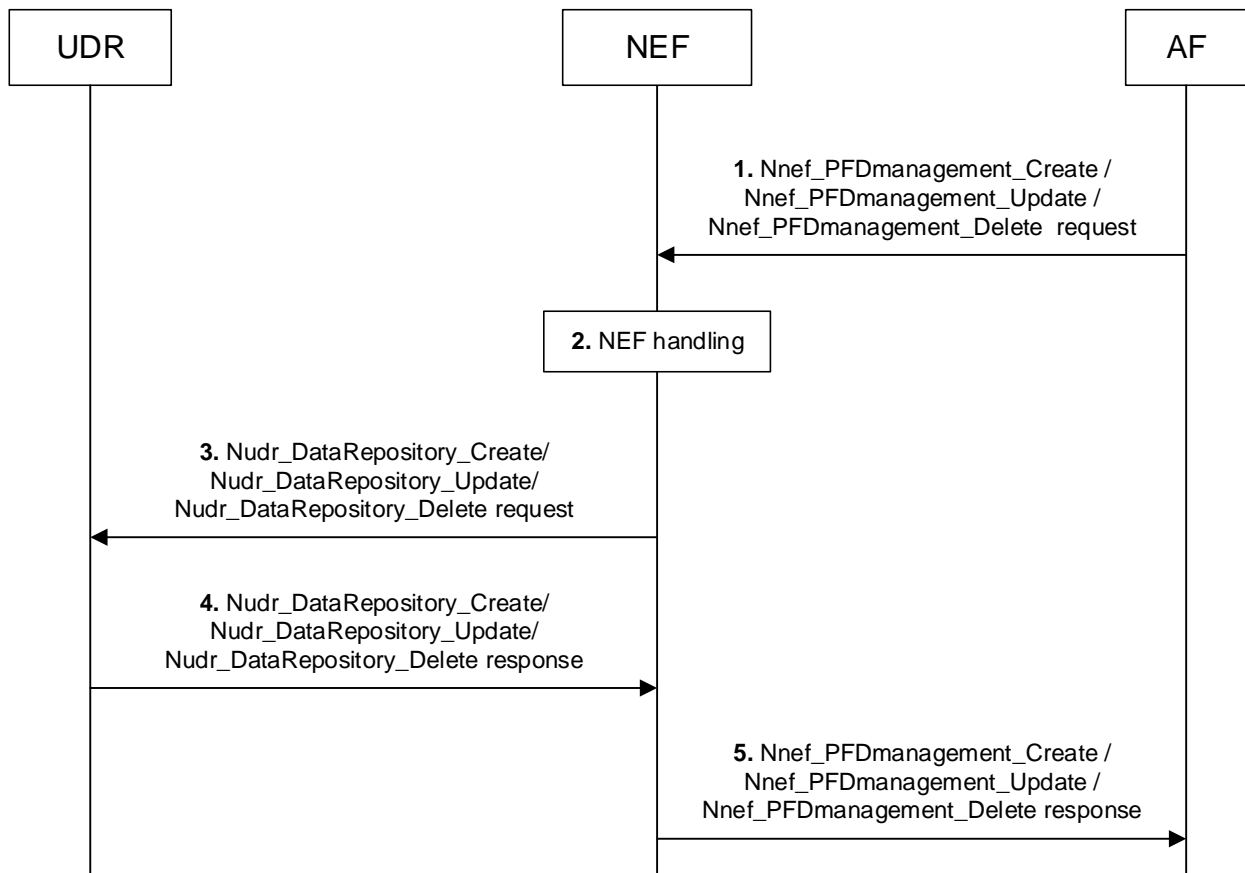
UDR

NEF

AF

1. Nnef_PFDmanagement_Create / Nnef_PFDmanagement_Update / Nnef_PFDmanagement_Delete request

2. NEF handling

3. Nudr_DataRepository_Create/ Nudr_DataRepository_Update/ Nudr_DataRepository_Delete request

4. Nudr_DataRepository_Create/ Nudr_DataRepository_Update/ Nudr_DataRepository_Delete response

5. Nnef_PFDmanagement_Create / Nnef_PFDmanagement_Update / Nnef_PFDmanagement_Delete response